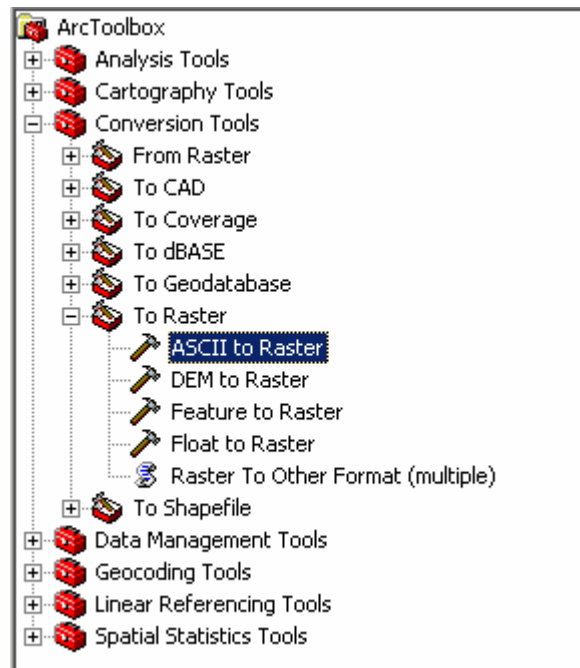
ArcToolbox
Analysis Tools
Cartography Tools
Conversion Tools
From Raster
To CAD
To Coverage
To dBASE
To Geodatabase
To Raster
ASCII to Raster
DEM to Raster
Feature to Raster
Float to Raster
Raster To Other Format (multiple)
To Shapefile
Data Management Tools
Geocoding Tools
Linear Referencing Tools
Spatial Statistics Tools